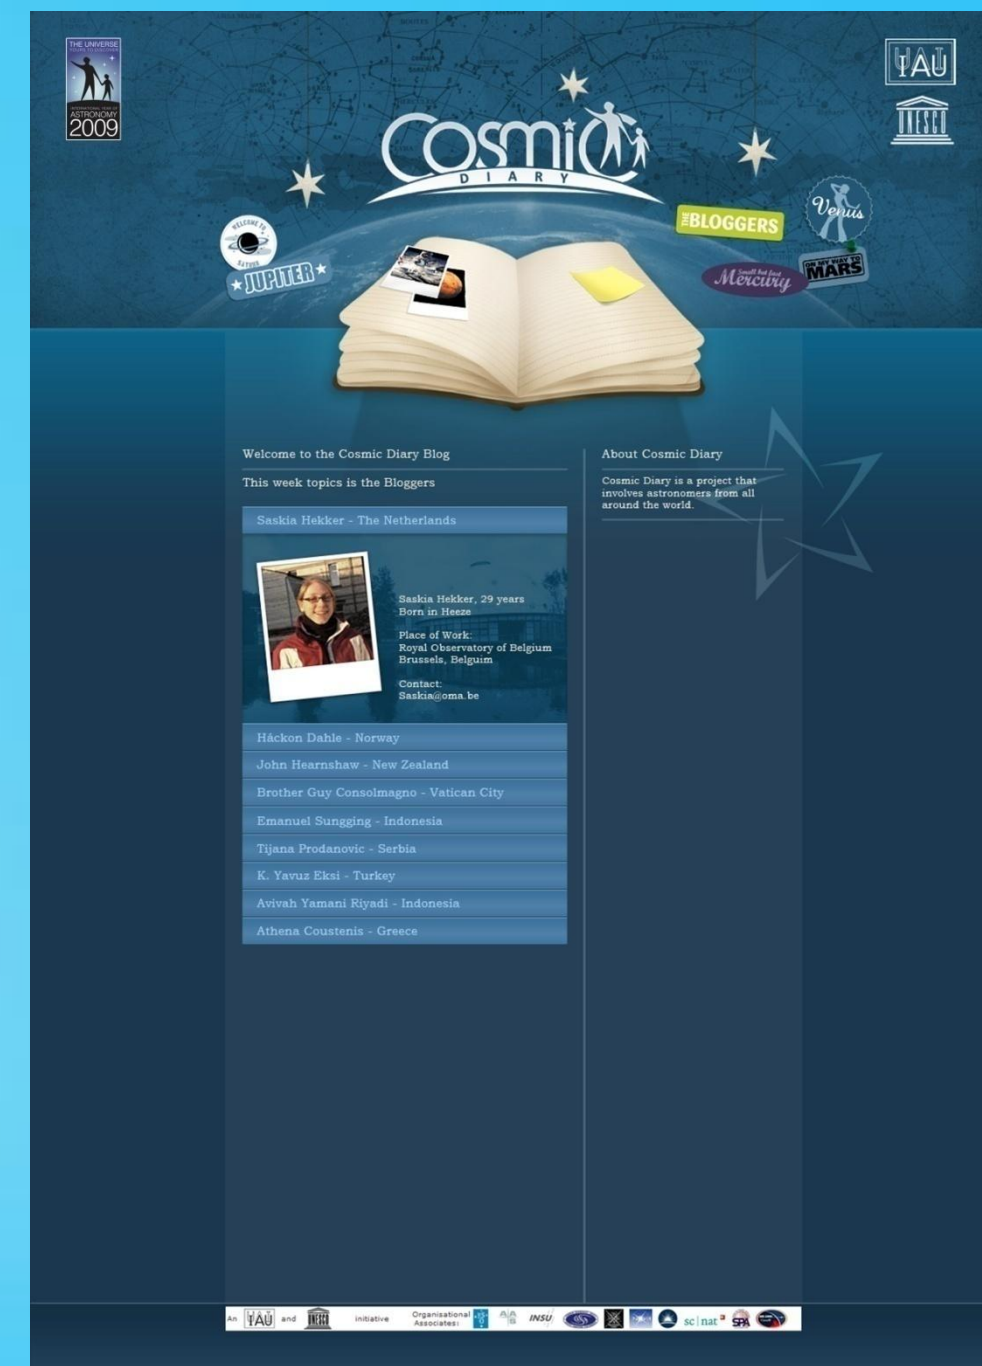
THE UNIVERSE YOURS TO DISCOVER
INTERNATIONAL YEAR OF ASTRONOMY 2009

IAU

UNESCO

Cosmic
DIARY

WELCOME TO SATURN

JUPITER

THE BLOGGERS

Venus

Small but fast Mercury

ON MY WAY TO MARS

Welcome to the Cosmic Diary Blog

This week topics is the Bloggers

Saskia Hekker - The Netherlands

Saskia Hekker, 29 years
Born in Heeze

Place of Work:
Royal Observatory of Belgium
Brussels, Belguim

Contact:
Saskia@oma.be

Hácko​n Dahle - Norway

John Hearnshaw - New Zealand

Brother Guy Consolmagno - Vatican City

Emanuel Sungging - Indonesia

Tijana Prodanovic - Serbia

K. Yavuz Eksi - Turkey

Avivah Yamani Riyadi - Indonesia

Athena Coustenis - Greece

About Cosmic Diary

Cosmic Diary is a project that involves astronomers from all around the world.

An IAU and UNESCO initiative Organisational Associates: INSU sc|nat SPA